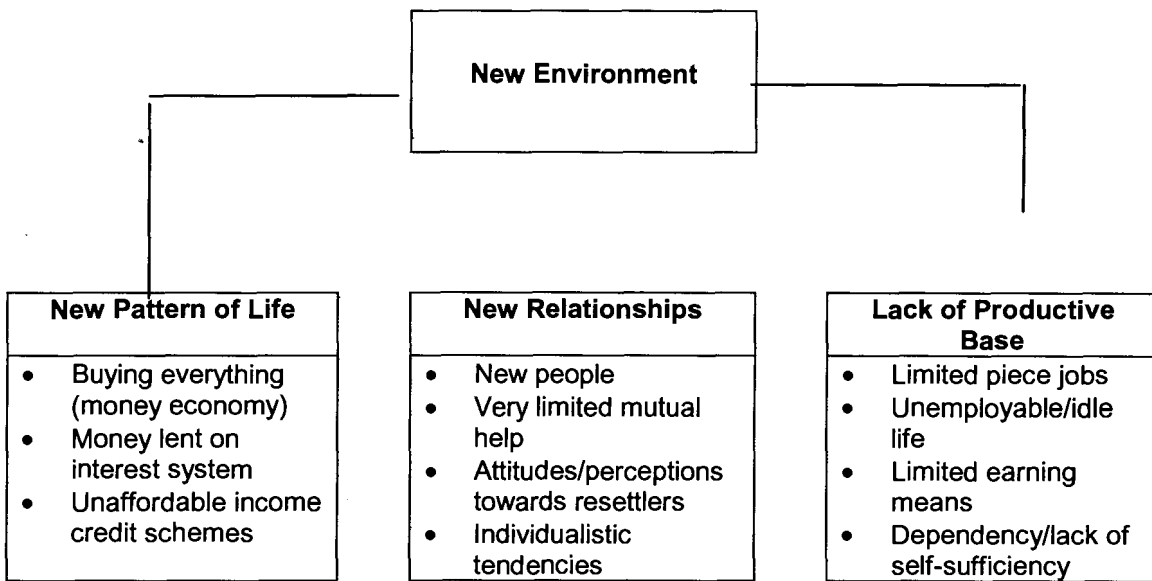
New Environment

New Pattern of Life
- Buying everything (money economy)
- Money lent on interest system
- Unaffordable income credit schemes

New Relationships
- New people
- Very limited mutual help
- Attitudes/perceptions towards resettlers
- Individualistic tendencies

Lack of Productive Base
- Limited piece jobs
- Unemployable/idle life
- Limited earning means
- Dependency/lack of self-sufficiency